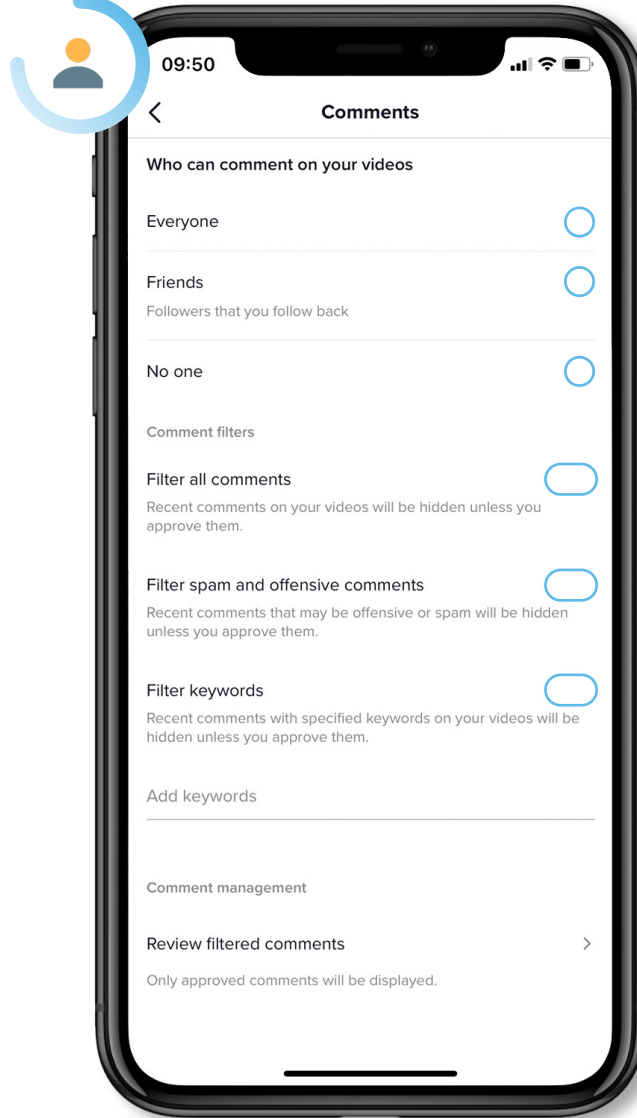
09:50

<

Comments

Who can comment on your videos

Everyone

Friends

Followers that you follow back

No one

Comment filters

Filter all comments

Recent comments on your videos will be hidden unless you approve them.

Filter spam and offensive comments

Recent comments that may be offensive or spam will be hidden unless you approve them.

Filter keywords

Recent comments with specified keywords on your videos will be hidden unless you approve them.

Add keywords

Comment management

Review filtered comments

>

Only approved comments will be displayed.